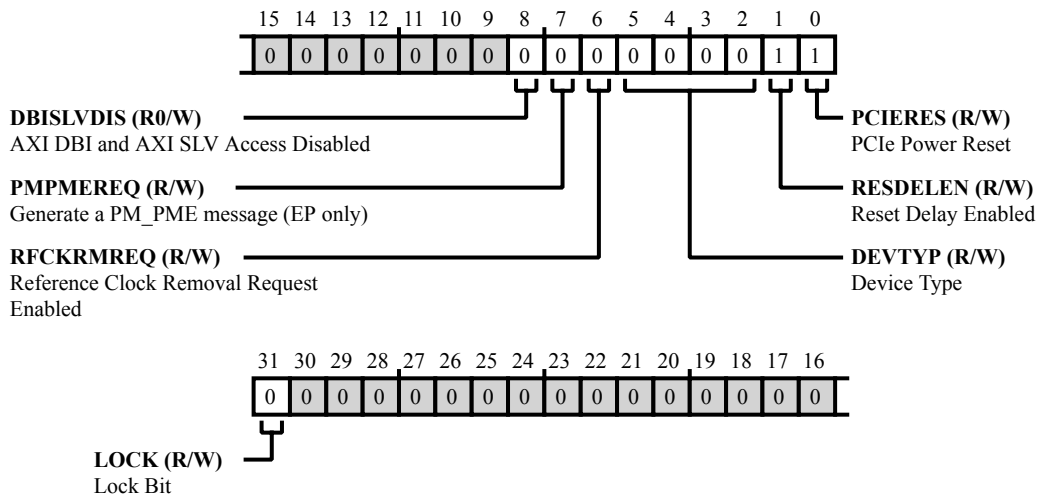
15 14 13 12 11 10 9 8 7 6 5 4 3 2 1 0

0 0 0 0 0 0 0 0 0 0 0 0 0 0 1 1

DBISLVDIS (R0/W)
AXI DBI and AXI SLV Access Disabled

PMPMEREQ (R/W)
Generate a PM_PME message (EP only)

RFCKRMREQ (R/W)
Reference Clock Removal Request Enabled

PCIERES (R/W)
PCIe Power Reset

RESDELEN (R/W)
Reset Delay Enabled

DEVTYP (R/W)
Device Type

31 30 29 28 27 26 25 24 23 22 21 20 19 18 17 16

0 0 0 0 0 0 0 0 0 0 0 0 0 0 0 0

LOCK (R/W)
Lock Bit